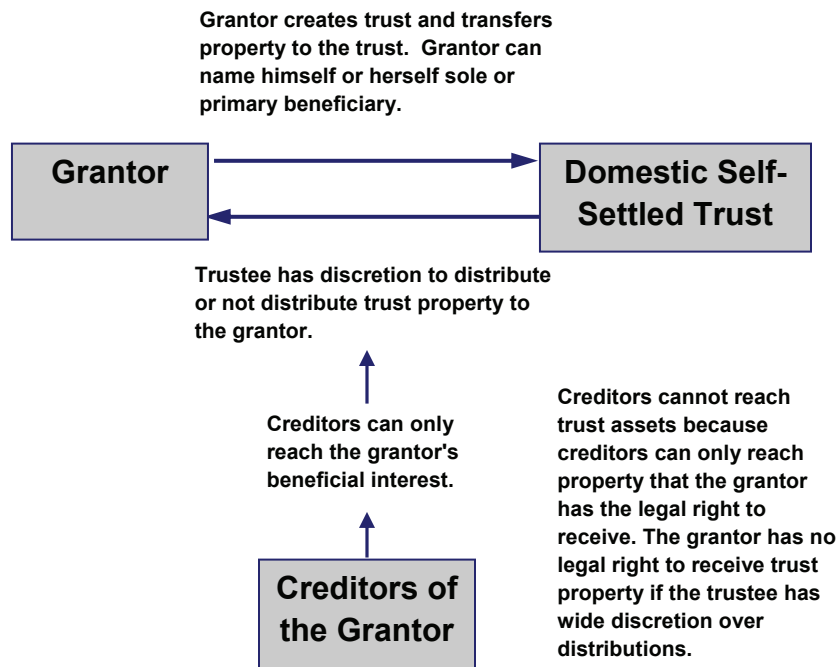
Grantor creates trust and transfers property to the trust. Grantor can name himself or herself sole or primary beneficiary.

Grantor

Domestic Self-Settled Trust

Trustee has discretion to distribute or not distribute trust property to the grantor.

Creditors can only reach the grantor's beneficial interest.

Creditors cannot reach trust assets because creditors can only reach property that the grantor has the legal right to receive. The grantor has no legal right to receive trust property if the trustee has wide discretion over distributions.

Creditors of the Grantor